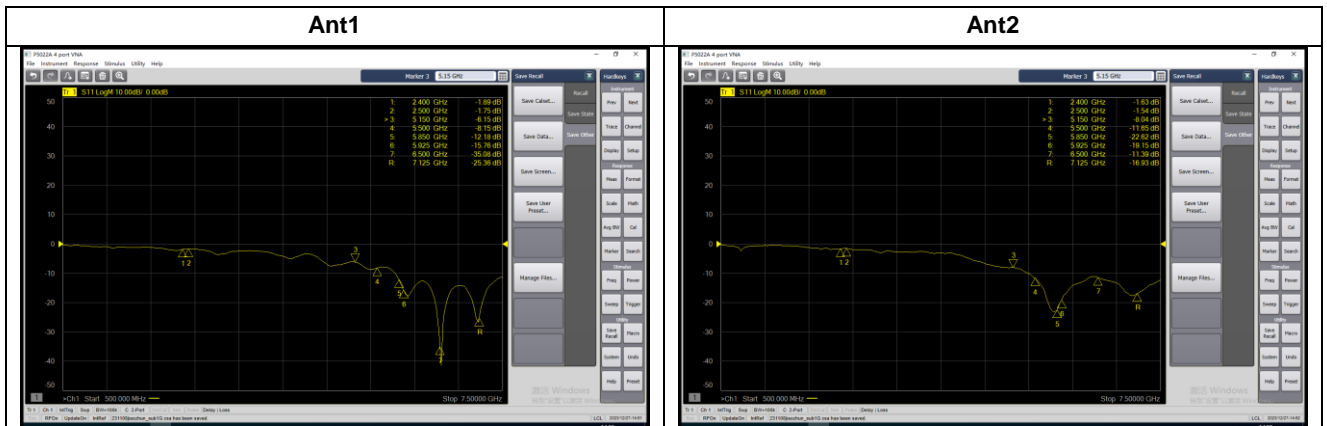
| Ant1 | Ant2 |
|---|---|
| P5022A 4 port VNA<br>File Instrument Response Stimulus Utility Help<br>Marker 3 5.15 GHz<br>Save Recall<br>Hardkeys<br>Tr 1 S11 LogM 10.00dB/ 0.00dB<br>1: 2.400 GHz -1.89 dB<br>2: 2.500 GHz -1.75 dB<br>>3: 5.150 GHz -6.15 dB<br>4: 5.500 GHz -8.15 dB<br>5: 5.850 GHz -12.18 dB<br>6: 5.925 GHz -15.78 dB<br>7: 6.500 GHz -35.08 dB<br>R: 7.125 GHz -25.36 dB<br>50 40 30 20 10 0 -10 -20 -30 -40 -50<br>1 2 3 4 5 6 7 R<br>Save Calset... Save Data... Save Screen... Save User Preset... Manage Files...<br>Recall Save State Save Other<br>Prev Next Trace Channel Display Setup Meas Format Scale Math Avg BW Cal Marker Search Freq Power Sweep Trigger Save Recall Macro System Undo Help Preset<br>>Ch1: Start 500.000 MHz Stop 7.50000 GHz<br>激活 Windows | P5022A 4 port VNA<br>File Instrument Response Stimulus Utility Help<br>Marker 3 5.15 GHz<br>Save Recall<br>Hardkeys<br>Tr 1 S11 LogM 10.00dB/ 0.00dB<br>1: 2.400 GHz -1.63 dB<br>2: 2.500 GHz -1.54 dB<br>>3: 5.150 GHz -8.04 dB<br>4: 5.500 GHz -11.65 dB<br>5: 5.850 GHz -22.62 dB<br>6: 5.925 GHz -19.15 dB<br>7: 6.500 GHz -11.39 dB<br>R: 7.125 GHz -16.93 dB<br>50 40 30 20 10 0 -10 -20 -30 -40 -50<br>1 2 3 4 5 6 7 R<br>Save Calset... Save Data... Save Screen... Save User Preset... Manage Files...<br>Recall Save State Save Other<br>Prev Next Trace Channel Display Setup Meas Format Scale Math Avg BW Cal Marker Search Freq Power Sweep Trigger Save Recall Macro System Undo Help Preset<br>>Ch1: Start 500.000 MHz Stop 7.50000 GHz<br>激活 Windows |